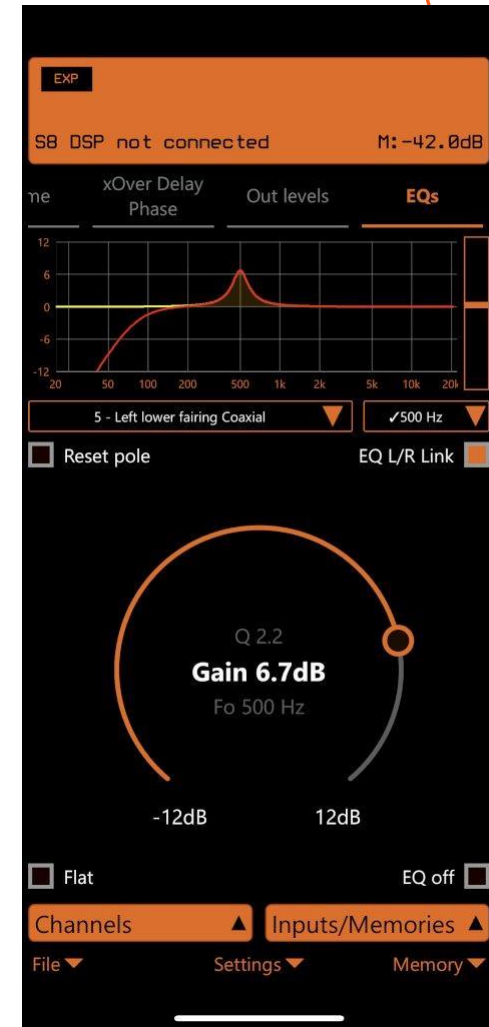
EXP

S8 DSP not connected M:-42.0dB

me | xOver Delay Phase | Out levels | EQs

12
6
0
-6
-12
20 50 100 200 500 1k 2k 5k 10k 20k

5 - Left lower fairing Coaxial

✓500 Hz

Reset pole

EQ L/R Link

Q 2.2
Gain 6.7dB
Fo 500 Hz

-12dB 12dB

Flat

EQ off

Channels ▲

Inputs/Memories ▲

File

Settings

Memory